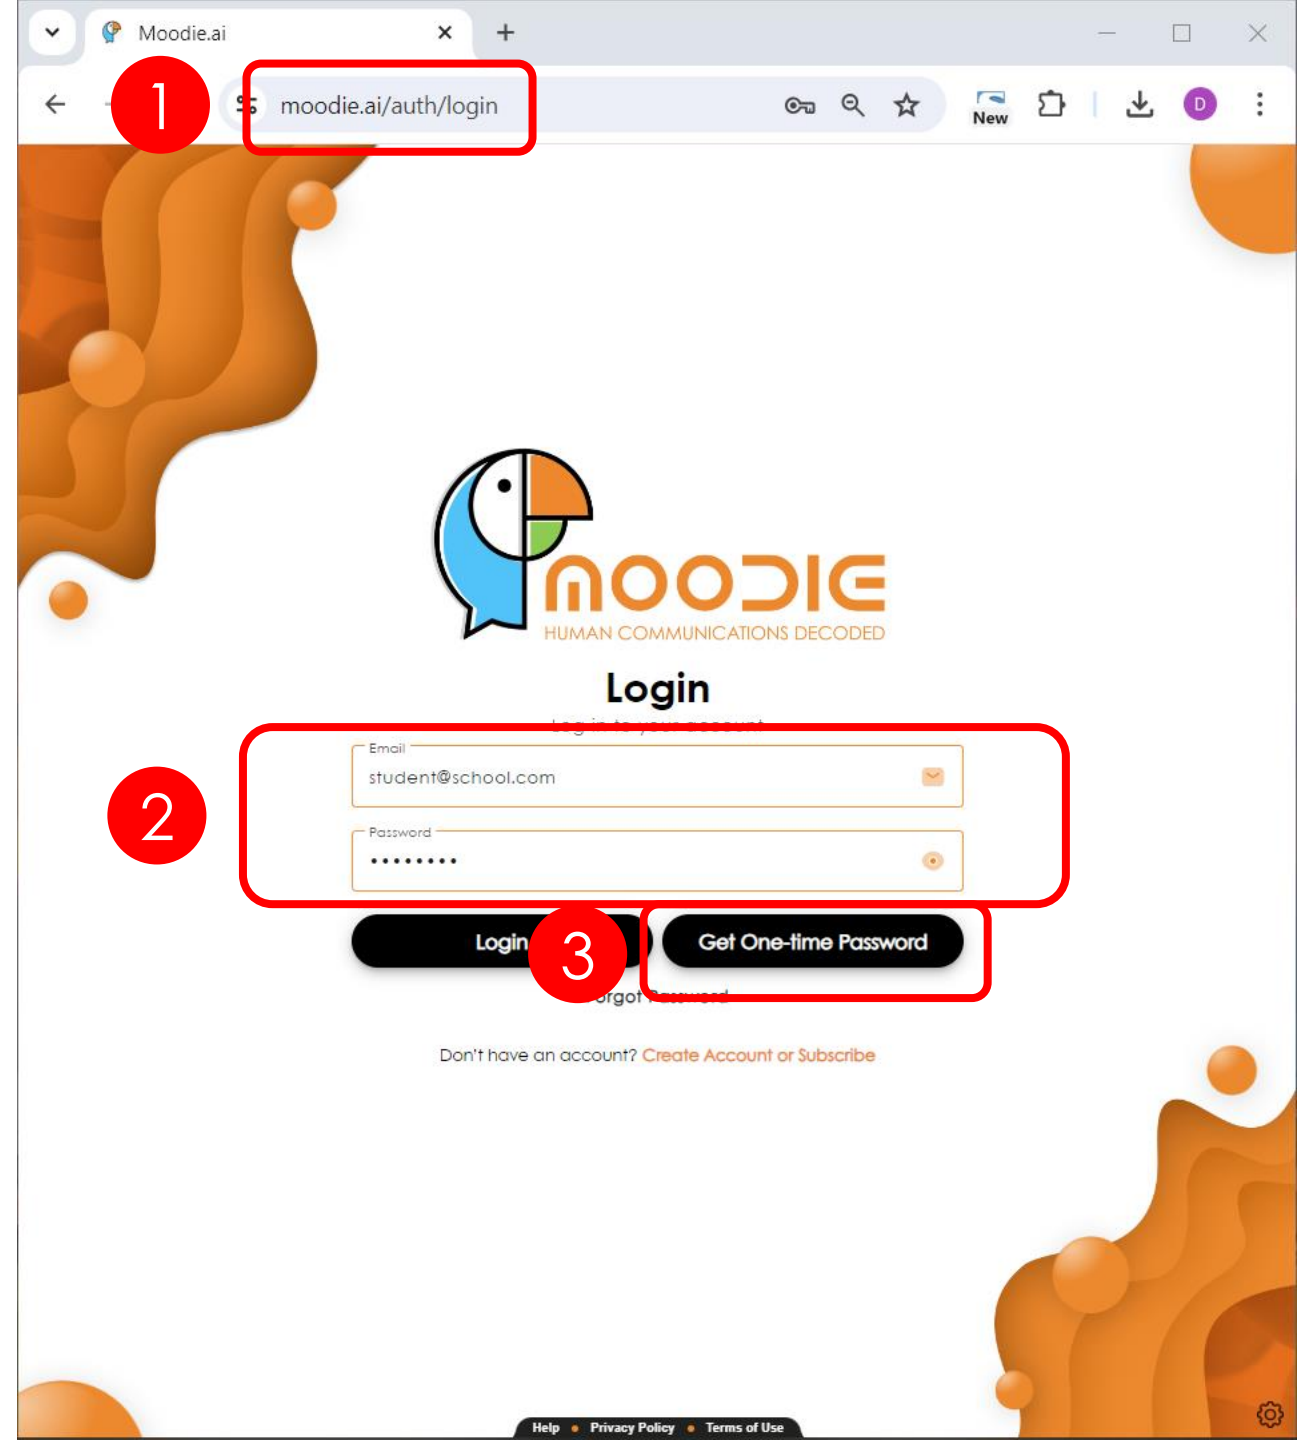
Moodie.ai

1

moodie.ai/auth/login

New

D

MOODIE
HUMAN COMMUNICATIONS DECODED

Login

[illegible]

2

Email
student@school.com

Password
•••••••••

Login

3

Get One-time Password

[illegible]orgot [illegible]

Don't have an account? Create Account or Subscribe

Help • Privacy Policy • Terms of Use